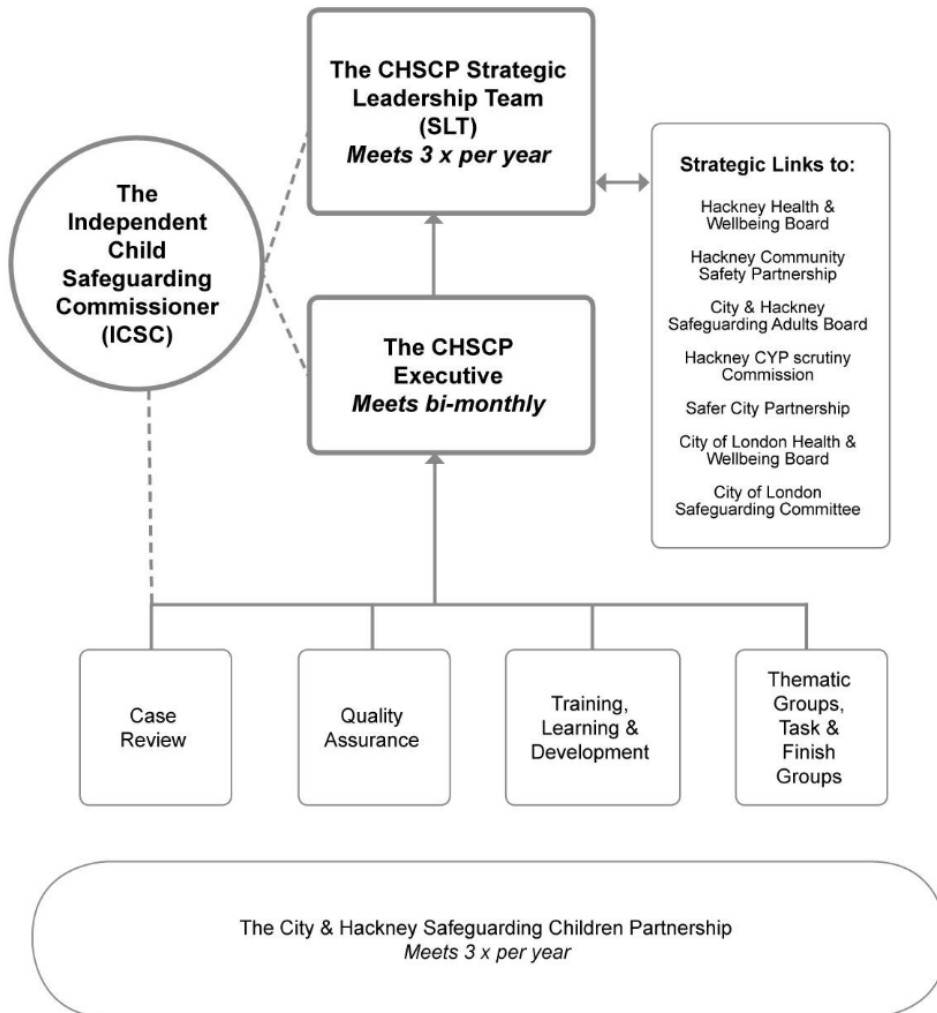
The CHSCP Strategic Leadership Team (SLT)
*Meets 3 x per year*

The Independent Child Safeguarding Commissioner (ICSC)

Strategic Links to:

Hackney Health & Wellbeing Board

Hackney Community Safety Partnership

City & Hackney Safeguarding Adults Board

Hackney CYP scrutiny Commission

Safer City Partnership

City of London Health & Wellbeing Board

City of London Safeguarding Committee

The CHSCP Executive
*Meets bi-monthly*

Case Review

Quality Assurance

Training, Learning & Development

Thematic Groups, Task & Finish Groups

The City & Hackney Safeguarding Children Partnership
*Meets 3 x per year*